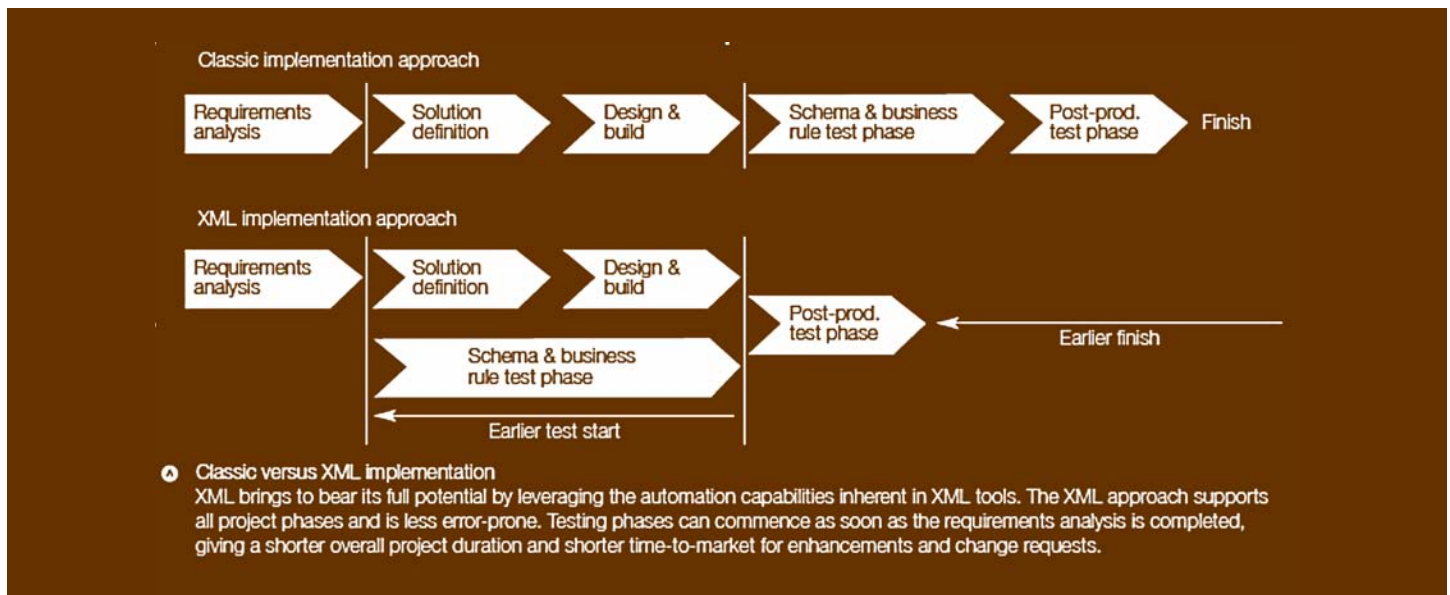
Classic implementation approach

Requirements analysis

Solution definition

Design & build

Schema & business rule test phase

Post-prod. test phase

Finish

XML implementation approach

Requirements analysis

Solution definition

Design & build

Post-prod. test phase

Earlier finish

Schema & business rule test phase

Earlier test start

A Classic versus XML implementation
XML brings to bear its full potential by leveraging the automation capabilities inherent in XML tools. The XML approach supports all project phases and is less error-prone. Testing phases can commence as soon as the requirements analysis is completed, giving a shorter overall project duration and shorter time-to-market for enhancements and change requests.